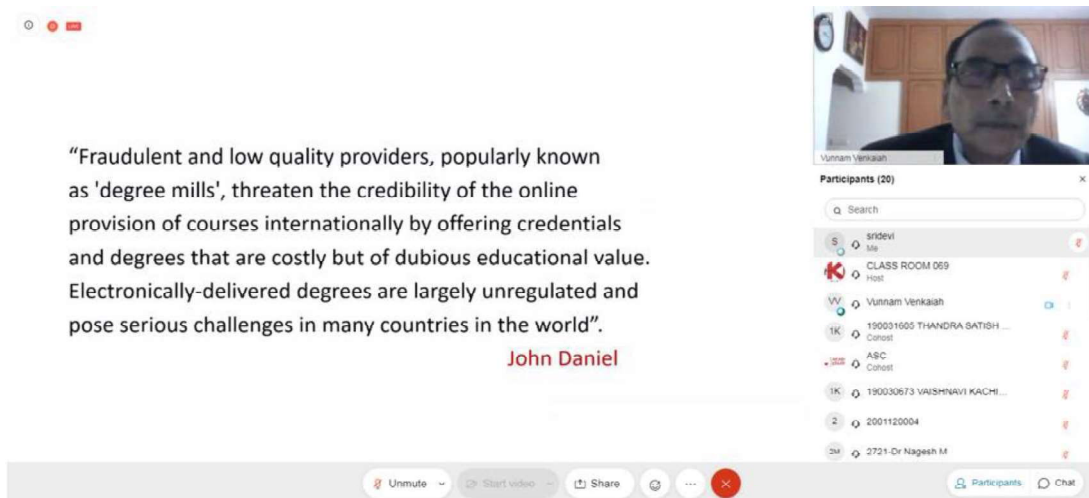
“Fraudulent and low quality providers, popularly known as 'degree mills', threaten the credibility of the online provision of courses internationally by offering credentials and degrees that are costly but of dubious educational value. Electronically-delivered degrees are largely unregulated and pose serious challenges in many countries in the world”.

John Daniel

Vunnam Venkaiah

Participants (20)

Search

sridevi
Me

CLASS ROOM 069
Host

Vunnam Venkaiah

190031600 THANDRA SATISH ...
Cohost

ASC
Cohost

190030673 VAISHNAVI KACHI...

2001120004

2721-Dr Nagesh M

Unmute

Start video

Share

Participants

Chat